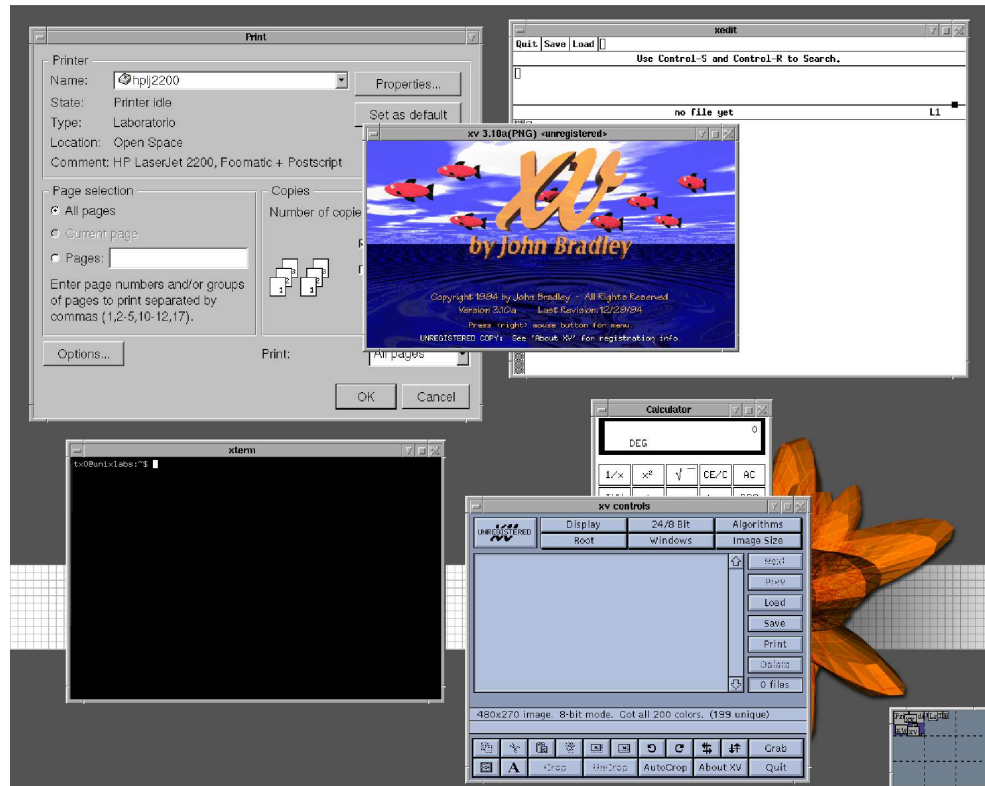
Print

Printer
Name: hplj2200
Properties...
State: Printer idle
Set as default
Type: Laboratorio
Location: Open Space
Comment: HP LaserJet 2200, Foomatic + Postscript

Page selection
All pages
Current page
Pages:
Enter page numbers and/or groups of pages to print separated by commas (1,2-5,10-12,17).

Copies
Number of copie

Options...
Print: All pages
OK
Cancel

xedit
Quit Save Load
Use Control-S and Control-R to Search.
no file yet L1

xv 3.10a(PNG) <unregistered>
XV
by John Bradley
Copyright 1994 by John Bradley - All Rights Reserved
Version 3.10a Last Revision: 12/29/94
Press <right> mouse button for menu.
UNREGISTERED COPY: See 'About XV' for registration info.

xterm
tx0@unixlabs:~$

Calculator
0
DEG
1/x $x^2$ $\sqrt{}$ CE/C AC

xv controls
UNREGISTERED
Display 24/8 Bit Algorithms
Root Windows Image Size
Next
Prev
Load
Save
Print
Delete
0 files
480x270 image, 8-bit mode. Got all 200 colors. (199 unique)
Grab
Crop UnCrop AutoCrop About XV Quit